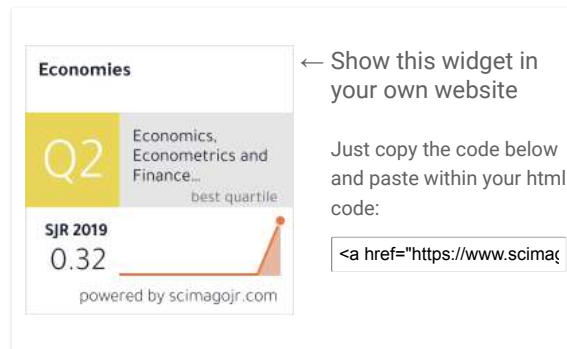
Economies

Q2

Economics, Econometrics and Finance...

best quartile

SJR 2019

0.32

powered by scimagojr.com

← Show this widget in your own website

Just copy the code below and paste within your html code:

<a href="https://www.scimag